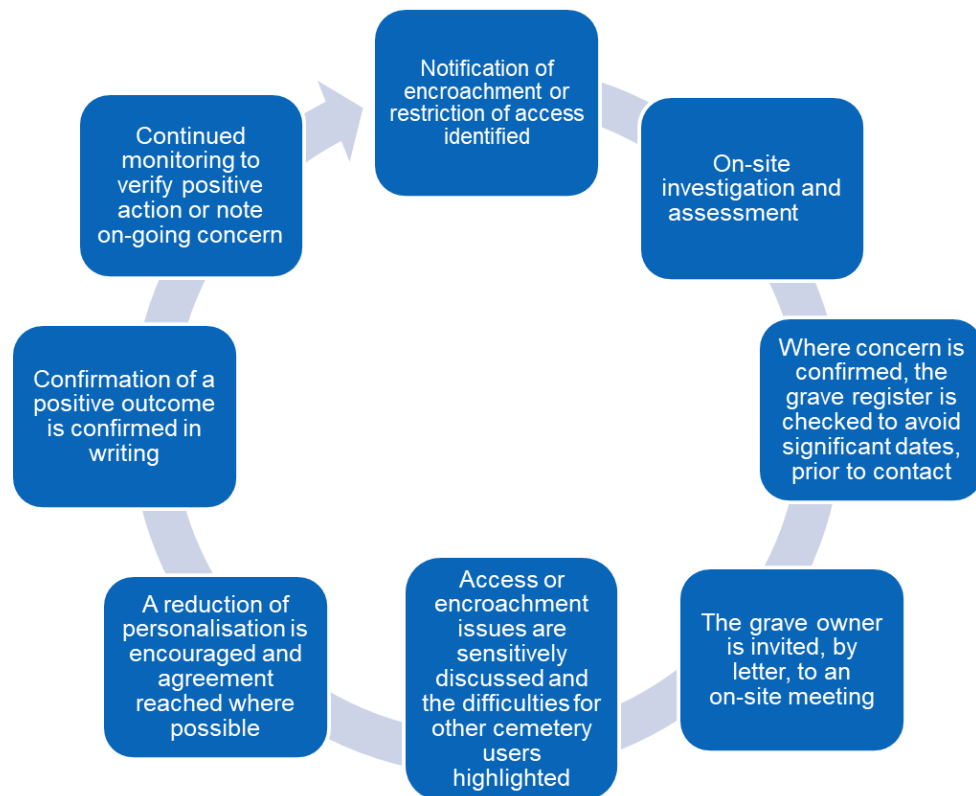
Notification of encroachment or restriction of access identified

On-site investigation and assessment

Where concern is confirmed, the grave register is checked to avoid significant dates, prior to contact

The grave owner is invited, by letter, to an on-site meeting

Access or encroachment issues are sensitively discussed and the difficulties for other cemetery users highlighted

A reduction of personalisation is encouraged and agreement reached where possible

Confirmation of a positive outcome is confirmed in writing

Continued monitoring to verify positive action or note on-going concern